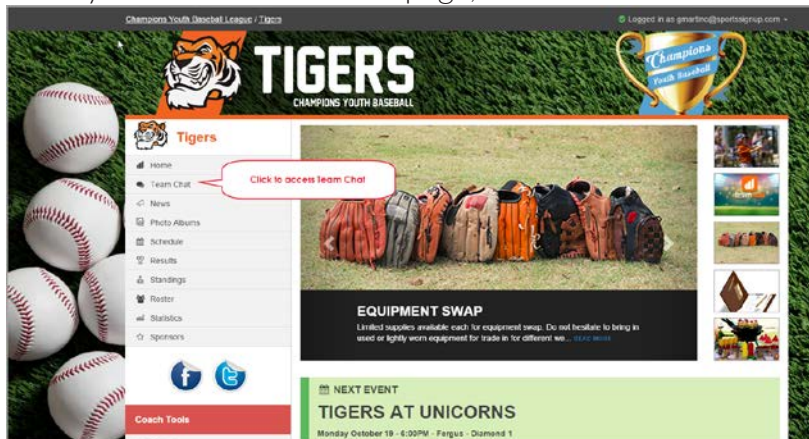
Champions Youth Baseball League / Tigers

Logged in as gmartinc@sportsignup.com

TIGERS

CHAMPIONS YOUTH BASEBALL

Champions Youth Baseball

Tigers

Home

Team Chat

Click to access Team Chat

News

Photo Albums

Schedule

Results

Standings

Roster

Statistics

Sponsors

Coach Tools

EQUIPMENT SWAP

Limited supplies available each for equipment swap. Do not hesitate to bring in used or lightly worn equipment for trade in for different we... READ MORE

NEXT EVENT

TIGERS AT UNICORNS

Monday October 19 - 6:00PM - Fergus - Diamond 1